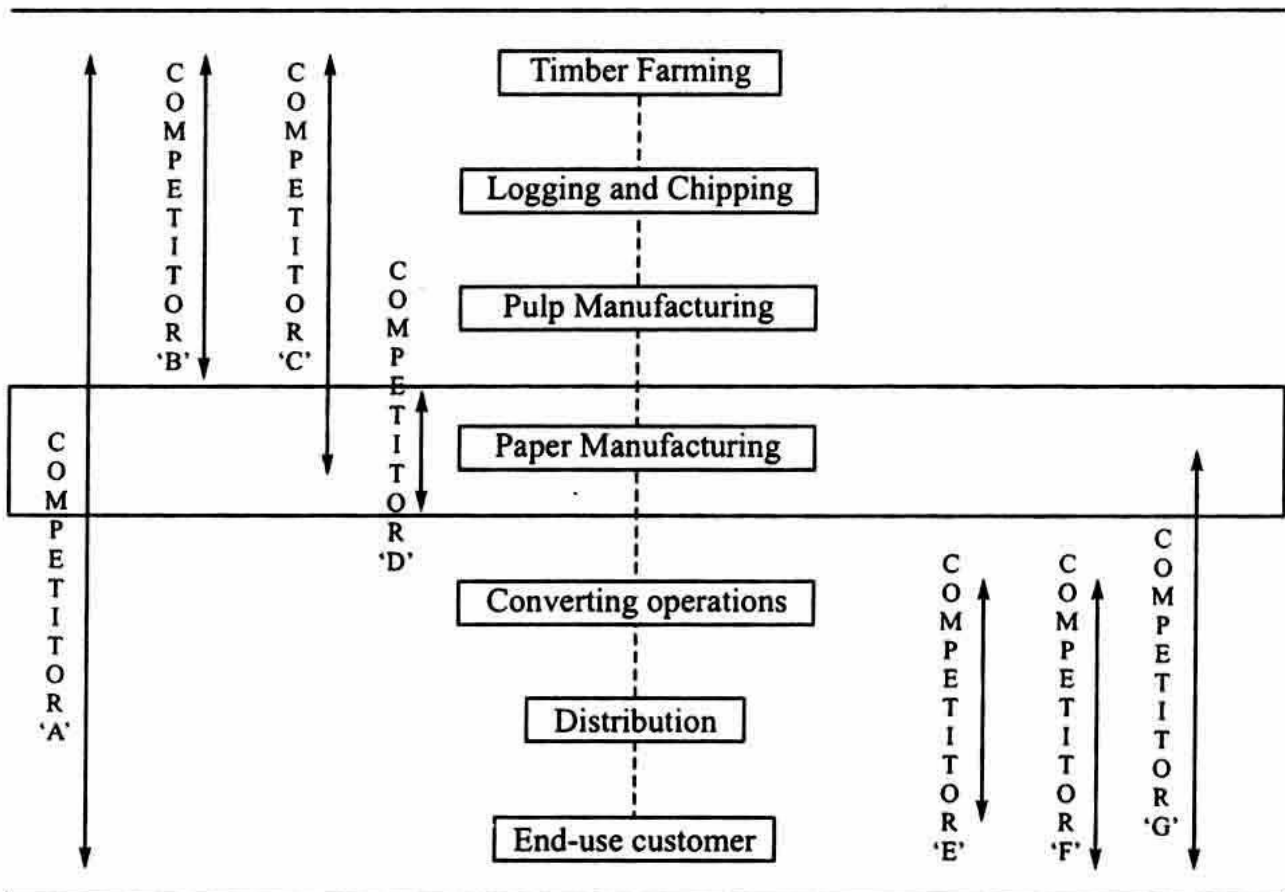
Timber Farming

Logging and Chipping

Pulp Manufacturing

Paper Manufacturing

Converting operations

Distribution

End-use customer

COMPETITOR 'A'

COMPETITOR 'B'

COMPETITOR 'C'

COMPETITOR 'D'

COMPETITOR 'E'

COMPETITOR 'F'

COMPETITOR 'G'